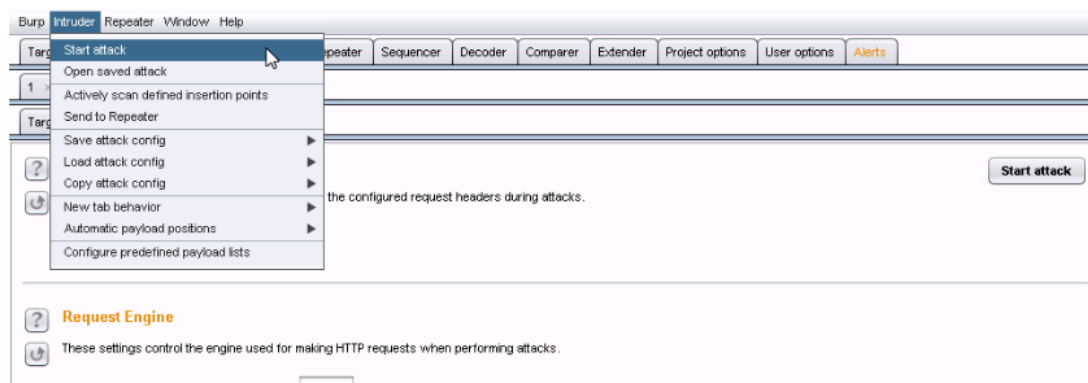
Burp Intruder Repeater Window Help

Targ

Start attack
Open saved attack
Actively scan defined insertion points
Send to Repeater
Save attack config
Load attack config
Copy attack config
New tab behavior
Automatic payload positions
Configure predefined payload lists

epeater Sequencer Decoder Comparer Extender Project options User options Alerts

1 ×

Targ

Start attack

?

the configured request headers during attacks.

?

Request Engine

These settings control the engine used for making HTTP requests when performing attacks.